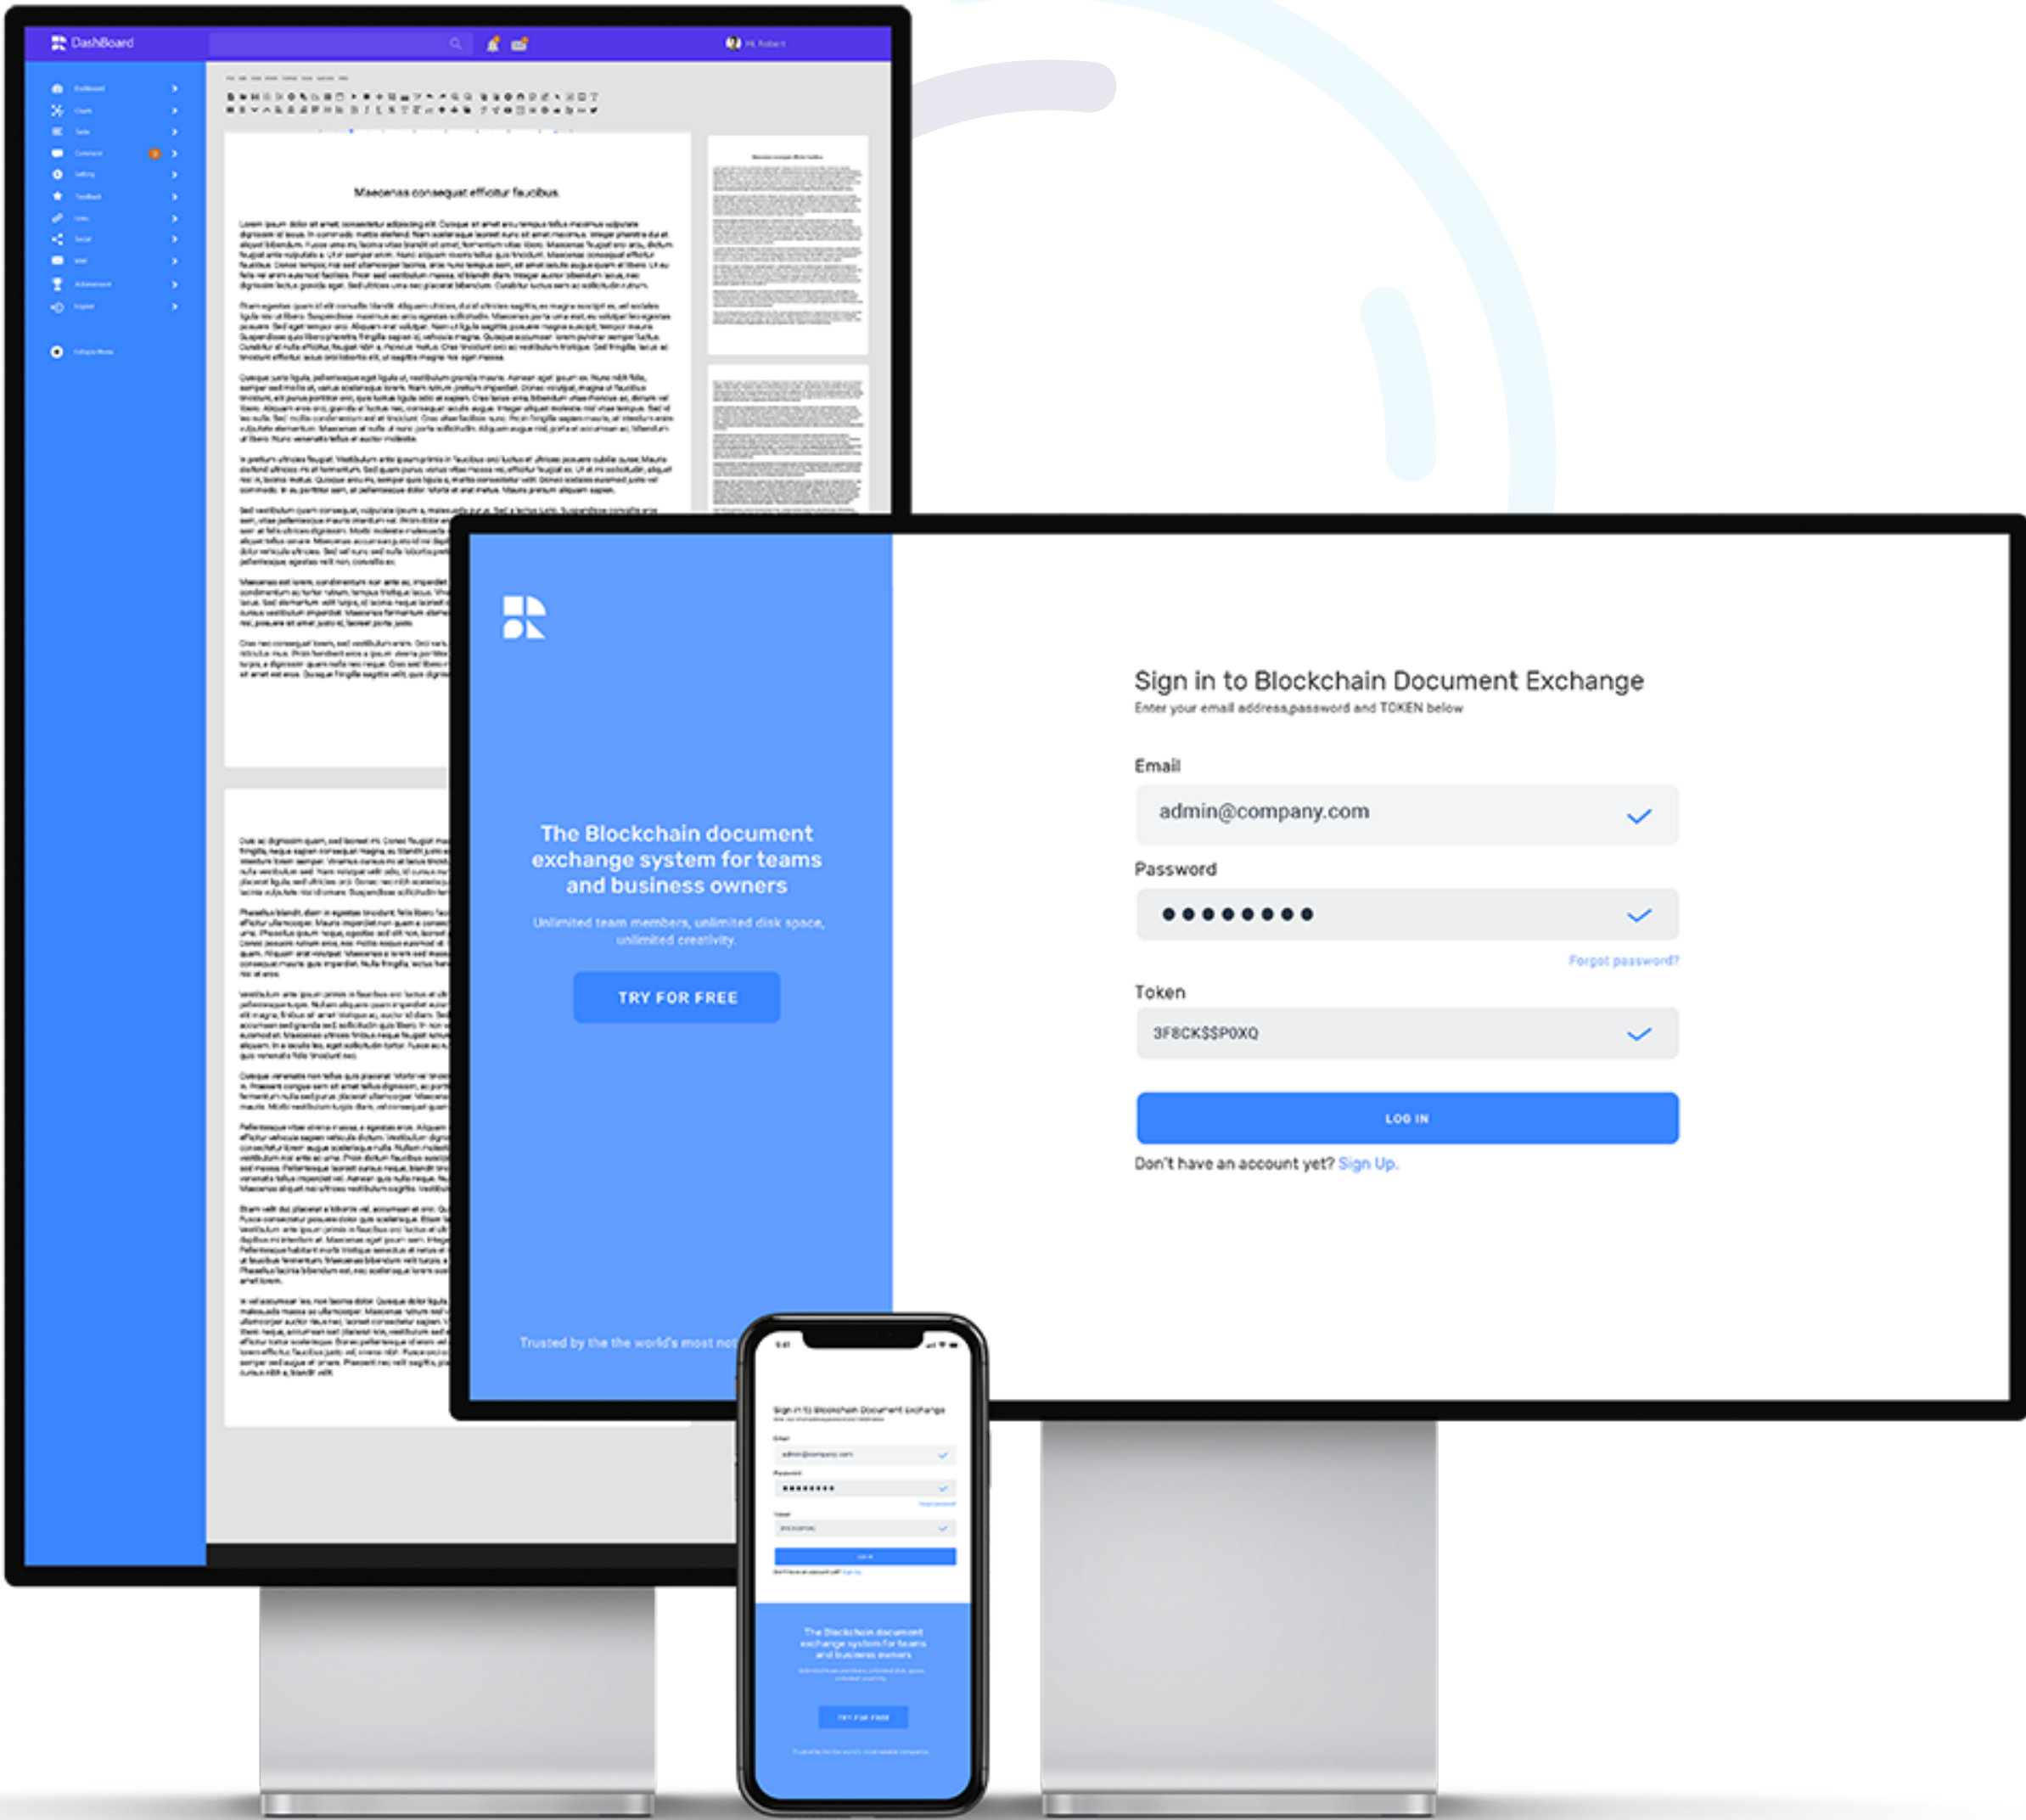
DashBoard

Maecenas consequat efficitur faucibus.

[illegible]

The Blockchain document exchange system for teams and business owners

Unlimited team members, unlimited disk space, unlimited creativity.

TRY FOR FREE

Trusted by the the world's most not

Sign in to Blockchain Document Exchange
Enter your email address,password and TOKEN below

Email
admin@company.com

Password
••••••••

Forgot password?

Token
3F8CK$$P0XQ

LOG IN

Don't have an account yet? Sign Up.

Sign in to Blockchain Document Exchange

The Blockchain document exchange system for teams and business owners

TRY FOR FREE